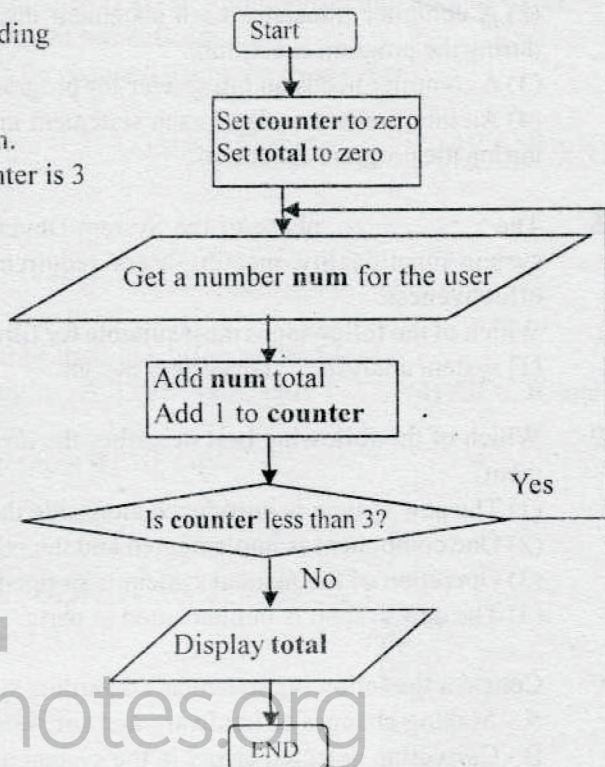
ding

n.
nter is 3

Start

Set **counter** to zero
Set **total** to zero

Get a number **num** for the user

Add **num** total
Add 1 to **counter**

Yes

Is **counter** less than 3?

No

Display **total**

END

notes.org